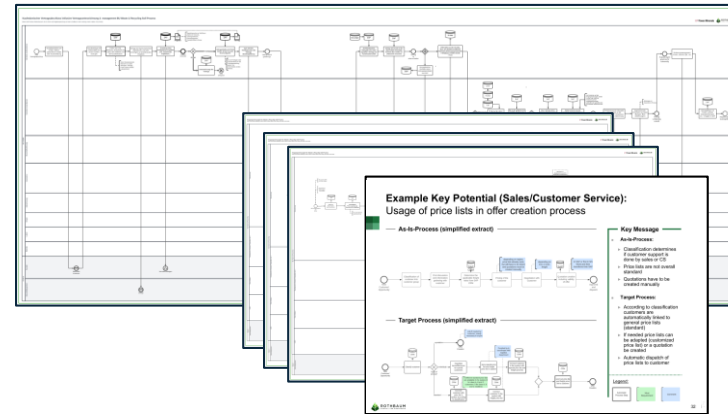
Example Key Potential (Sales/Customer Service):
Usage of price lists in offer creation process

As-Is-Process (simplified extract)

Target Process (simplified extract)

Key Message

As-Is-Process:

Classification determines if customer support is done by sales or CS

Price lists are not overall standard

Quotations have to be created manually

Target Process:

According to classification customers are automatically linked to general price lists (standard)

If needed price lists can be adapted (customized price list) or a quotation be created

Automatic dispatch of price list to customer

Legend

ROTHBAUM

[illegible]